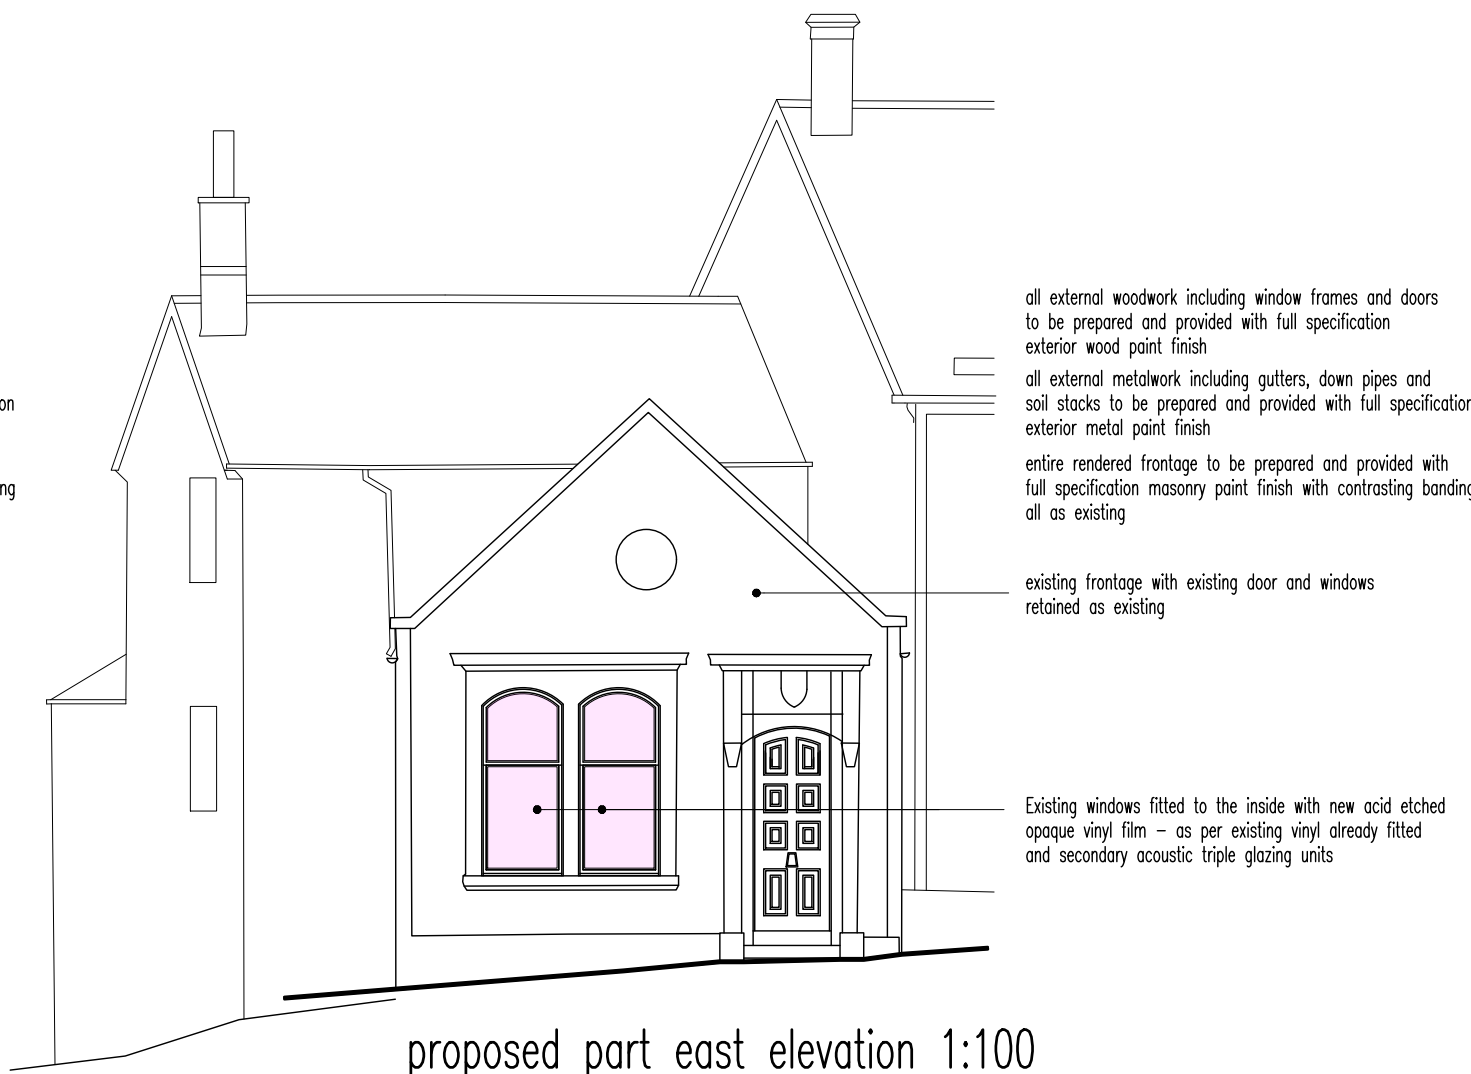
on

ng

all external woodwork including window frames and doors to be prepared and provided with full specification exterior wood paint finish

all external metalwork including gutters, down pipes and soil stacks to be prepared and provided with full specification exterior metal paint finish

entire rendered frontage to be prepared and provided with full specification masonry paint finish with contrasting banding all as existing

existing frontage with existing door and windows retained as existing

Existing windows fitted to the inside with new acid etched opaque vinyl film – as per existing vinyl already fitted and secondary acoustic triple glazing units

proposed part east elevation 1:100